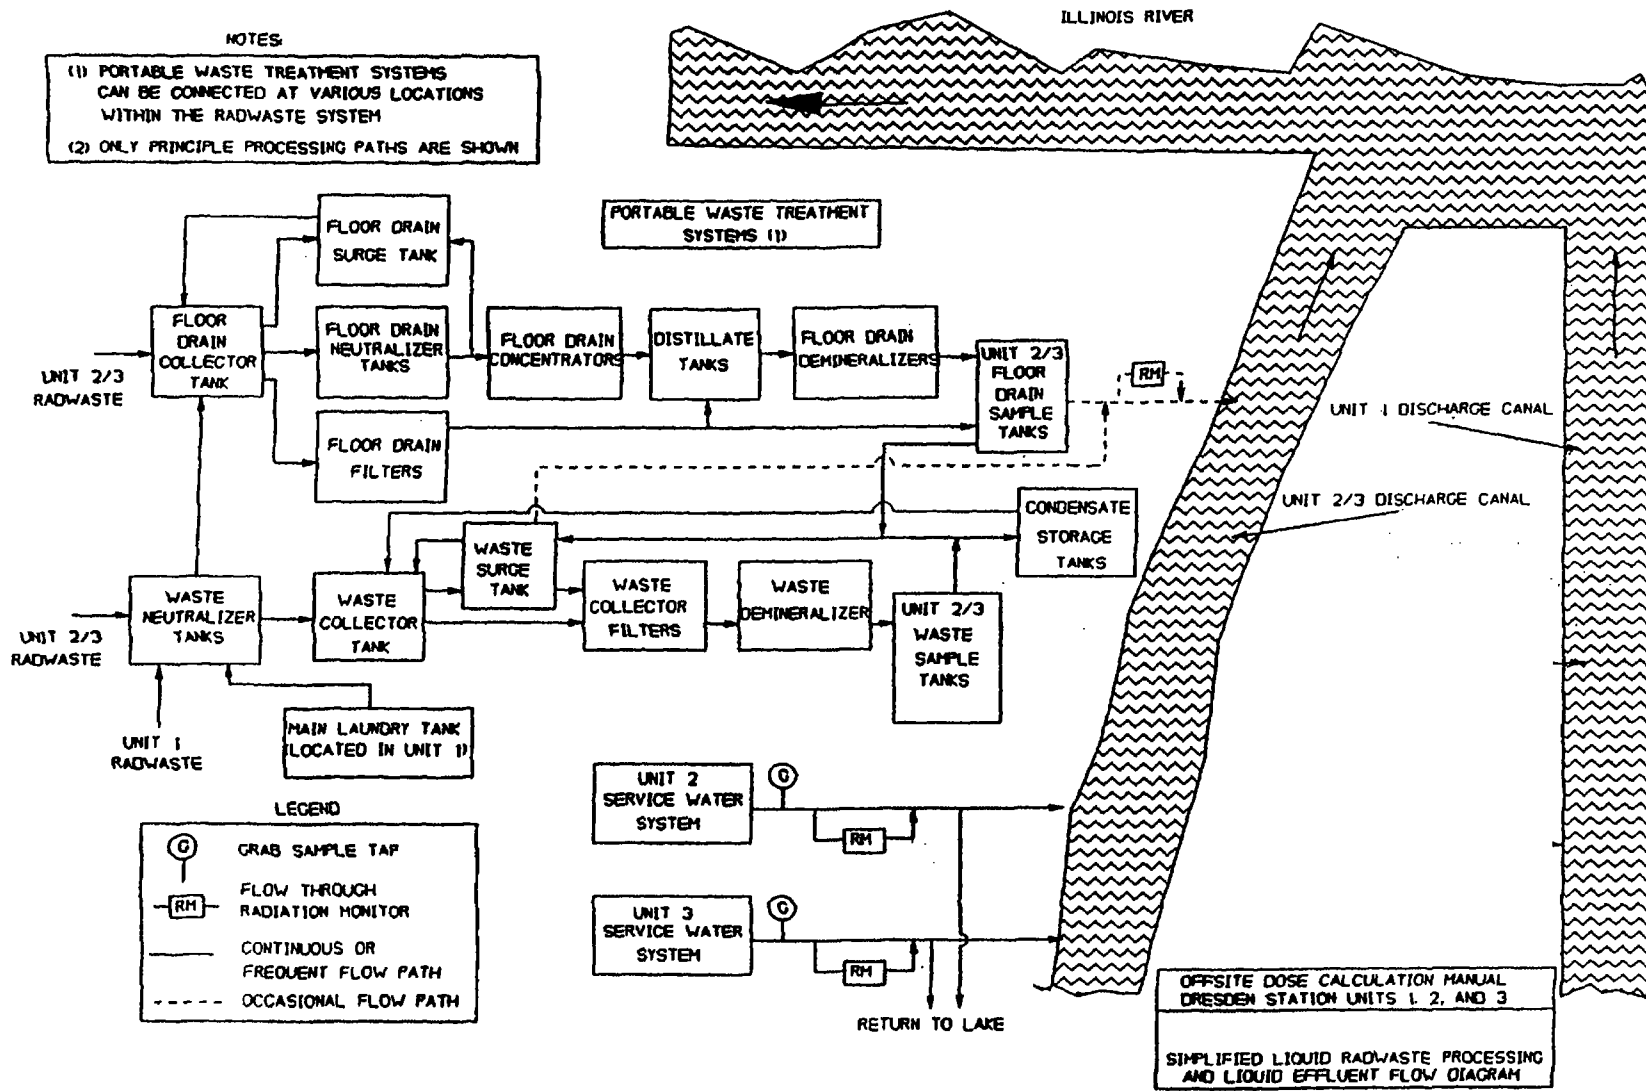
NOTES:

(1) PORTABLE WASTE TREATMENT SYSTEMS CAN BE CONNECTED AT VARIOUS LOCATIONS WITHIN THE RADWASTE SYSTEM

(2) ONLY PRINCIPLE PROCESSING PATHS ARE SHOWN

ILLINOIS RIVER

PORTABLE WASTE TREATMENT SYSTEMS (1)

FLOOR DRAIN SURGE TANK

FLOOR DRAIN COLLECTOR TANK

FLOOR DRAIN NEUTRALIZER TANKS

FLOOR DRAIN CONCENTRATORS

DISTILLATE TANKS

FLOOR DRAIN DEMINERALIZERS

UNIT 2/3 FLOOR DRAIN SAMPLE TANKS

RM

UNIT 2/3 RADWASTE

FLOOR DRAIN FILTERS

UNIT 1 DISCHARGE CANAL

UNIT 2/3 DISCHARGE CANAL

CONDENSATE STORAGE TANKS

WASTE SURGE TANK

UNIT 2/3 RADWASTE

WASTE NEUTRALIZER TANKS

WASTE COLLECTOR TANK

WASTE COLLECTOR FILTERS

WASTE DEMINERALIZER

UNIT 2/3 WASTE SAMPLE TANKS

MAIN LAUNDRY TANK (LOCATED IN UNIT 1)

UNIT 1 RADWASTE

UNIT 2 SERVICE WATER SYSTEM

G

RM

LEGEND

G GRAB SAMPLE TAP

RM FLOW THROUGH RADIATION MONITOR

CONTINUOUS OR FREQUENT FLOW PATH

OCCASIONAL FLOW PATH

UNIT 3 SERVICE WATER SYSTEM

G

RM

RETURN TO LAKE

OFFSITE DOSE CALCULATION MANUAL DRESDEN STATION UNITS 1, 2, AND 3

SIMPLIFIED LIQUID RADWASTE PROCESSING AND LIQUID EFFLUENT FLOW DIAGRAM